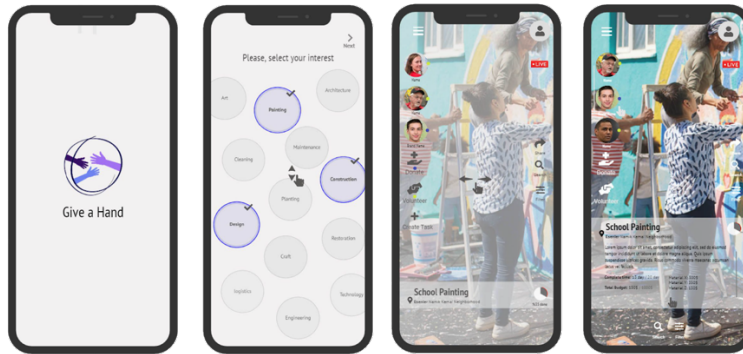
Give a Hand

Next

Please, select your interest

Art

Painting

Architecture

Cleaning

Maintenance

Construction

Planting

Design

Restoration

Craft

Logistics

Technology

Engineering

LIVE

Donate

Volunteer

Create Event

School Painting

LIVE

Donate

Volunteer

School Painting

Lorem ipsum dolor sit amet, consectetur adipiscing elit.

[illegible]